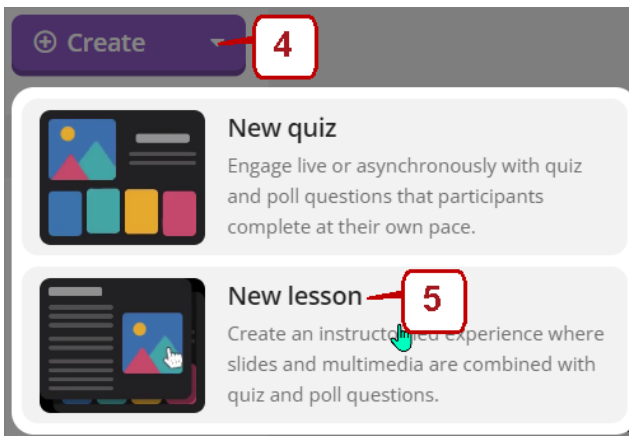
⊕ Create

4

New quiz

Engage live or asynchronously with quiz and poll questions that participants complete at their own pace.

New lesson

5

Create an instruct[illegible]ed experience where slides and multimedia are combined with quiz and poll questions.